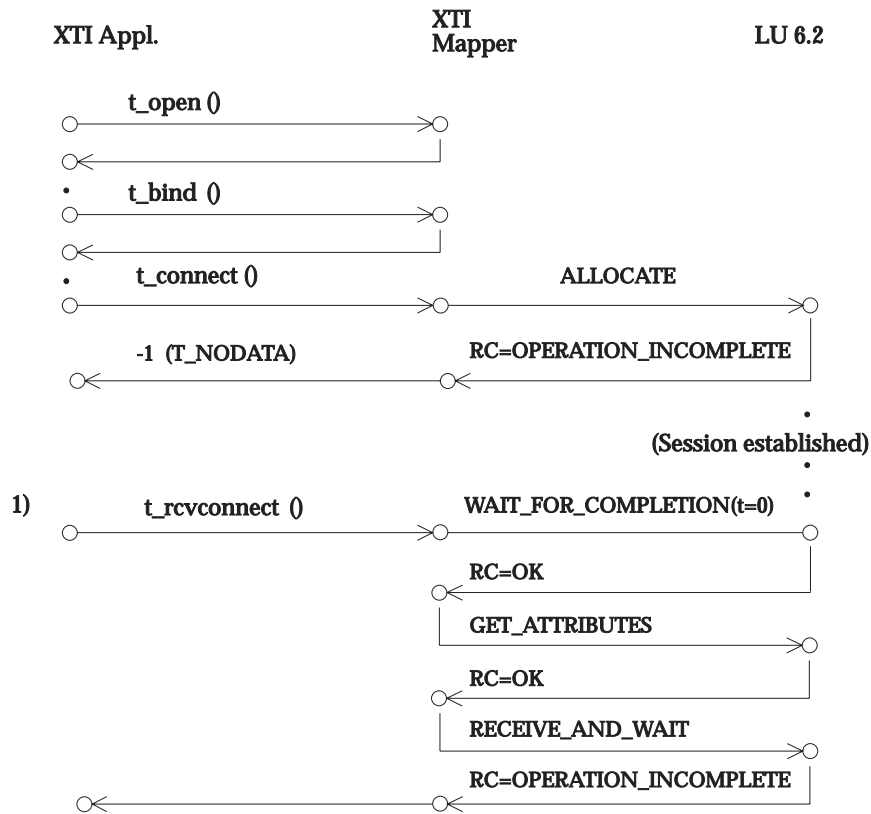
XTI Appl.

XTI Mapper

LU 6.2

t_open ()

t_bind ()

t_connect ()

ALLOCATE

-1 (T_NODATA)

RC=OPERATION_INCOMPLETE

(Session established)

1)

t_rcvconnect ()

WAIT_FOR_COMPLETION(t=0)

RC=OK

GET_ATTRIBUTES

RC=OK

RECEIVE_AND_WAIT

RC=OPERATION_INCOMPLETE